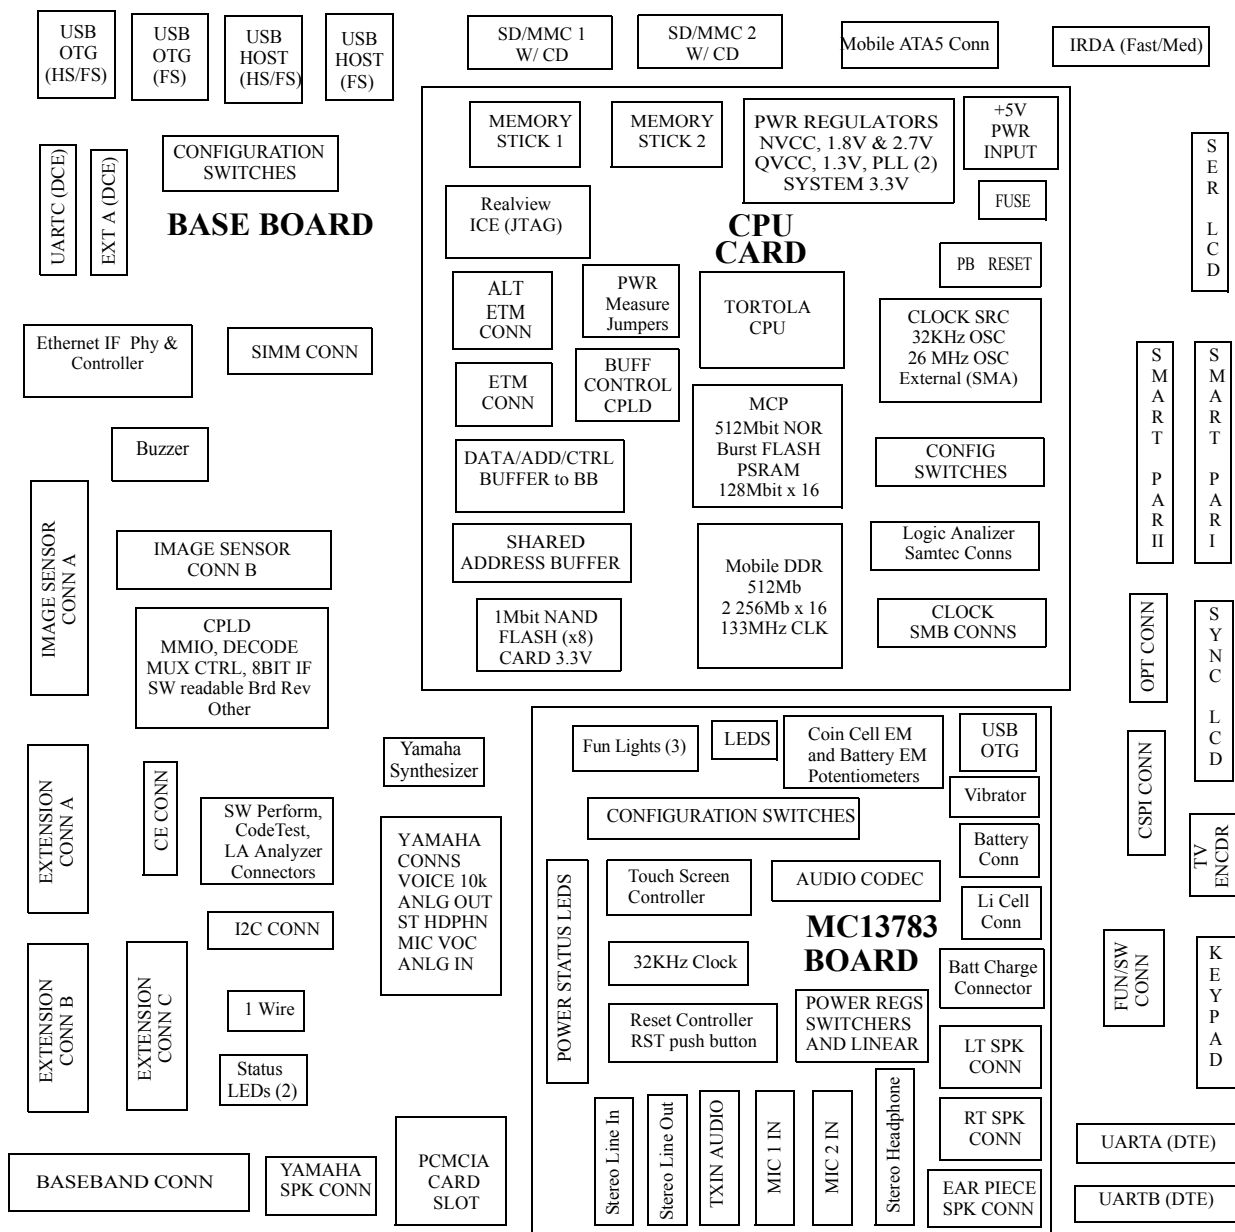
USB OTG (HS/FS)

USB OTG (FS)

USB HOST (HS/FS)

USB HOST (FS)

SD/MMC 1 W/ CD

SD/MMC 2 W/ CD

Mobile ATA5 Conn

IRDA (Fast/Med)

UARTC (DCE)

EXT A (DCE)

CONFIGURATION SWITCHES

BASE BOARD

MEMORY STICK 1

MEMORY STICK 2

PWR REGULATORS NVCC, 1.8V & 2.7V QVCC, 1.3V, PLL (2) SYSTEM 3.3V

+5V PWR INPUT

FUSE

SER LCD

Realview ICE (JTAG)

CPU CARD

PB RESET

ALT ETM CONN

PWR Measure Jumpers

TORTOLA CPU

CLOCK SRC 32KHz OSC 26 MHz OSC External (SMA)

Ethernet IF Phy & Controller

SIMM CONN

ETM CONN

BUFF CONTROL CPLD

MCP 512Mbit NOR Burst FLASH PSRAM 128Mbit x 16

SMART PAR II

SMART PAR I

Buzzer

DATA/ADD/CTRL BUFFER to BB

CONFIG SWITCHES

IMAGE SENSOR CONN A

IMAGE SENSOR CONN B

SHARED ADDRESS BUFFER

Mobile DDR 512Mb 2 256Mb x 16 133MHz CLK

Logic Analizer Samtec Conns

CPLD MMIO, DECODE MUX CTRL, 8BIT IF SW readable Brd Rev Other

1Mbit NAND FLASH (x8) CARD 3.3V

CLOCK SMB CONNS

OPT CONN

SYNC LCD

Fun Lights (3)

LEDS

Coin Cell EM and Battery EM Potentiometers

USB OTG

Yamaha Synthesizer

Vibrator

CSPI CONN

EXTENSION CONN A

CE CONN

SW Perform, CodeTest, LA Analyzer Connectors

YAMAHA CONNS VOICE 10k ANLG OUT ST HDPHN MIC VOC ANLG IN

CONFIGURATION SWITCHES

Battery Conn

TV ENCDR

POWER STATUS LEDS

Touch Screen Controller

AUDIO CODEC

Li Cell Conn

I2C CONN

MC13783 BOARD

32KHz Clock

Batt Charge Connector

FUN/SW CONN

KEYPAD

EXTENSION CONN B

EXTENSION CONN C

1 Wire

Reset Controller RST push button

POWER REGS SWITCHERS AND LINEAR

LT SPK CONN

Status LEDs (2)

Stereo Line In

Stereo Line Out

TXIN AUDIO

MIC 1 IN

MIC 2 IN

Stereo Headphone

RT SPK CONN

UARTA (DTE)

BASEBAND CONN

YAMAHA SPK CONN

PCMCIA CARD SLOT

EAR PIECE SPK CONN

UARTB (DTE)